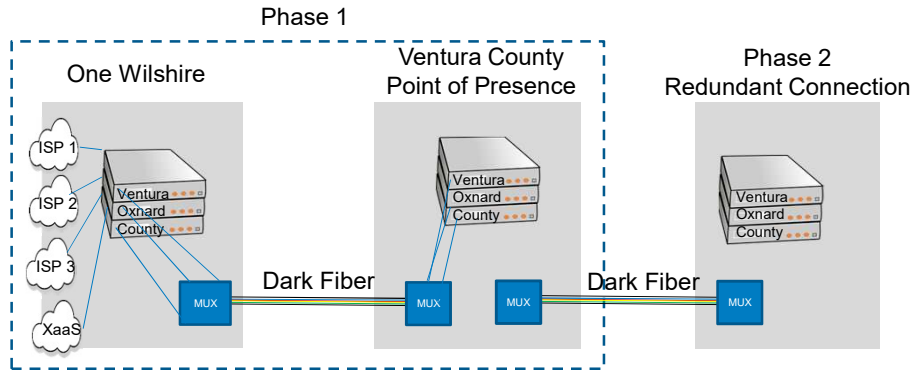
Phase 1

One Wilshire

ISP 1

ISP 2

ISP 3

XaaS

Ventura

Oxnard

County

MUX

Dark Fiber

Ventura County Point of Presence

Ventura

Oxnard

County

MUX

MUX

Dark Fiber

Phase 2 Redundant Connection

Ventura

Oxnard

County

MUX